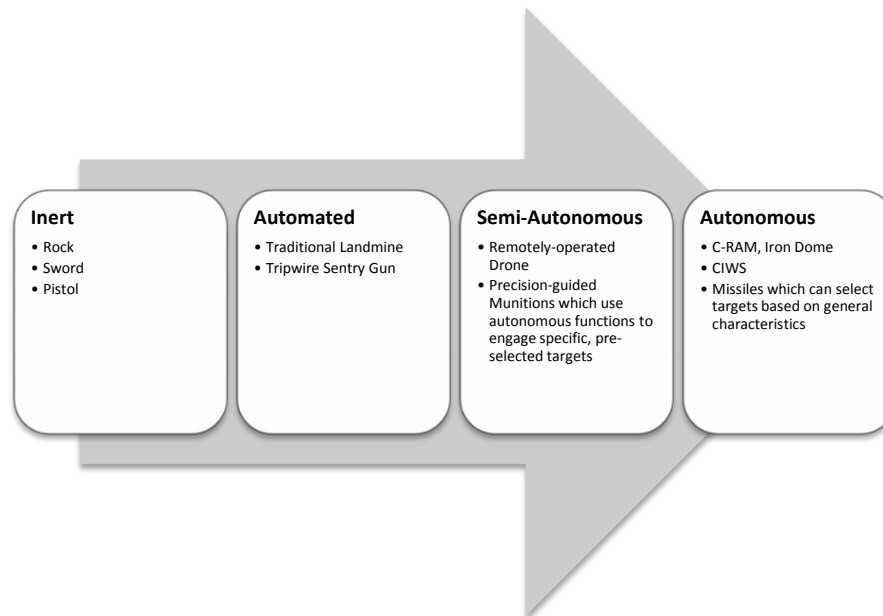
Inert
• Rock
• Sword
• Pistol

Automated
• Traditional Landmine
• Tripwire Sentry Gun

Semi-Autonomous
• Remotely-operated Drone
• Precision-guided Munitions which use autonomous functions to engage specific, pre-selected targets

Autonomous
• C-RAM, Iron Dome
• CIWS
• Missiles which can select targets based on general characteristics